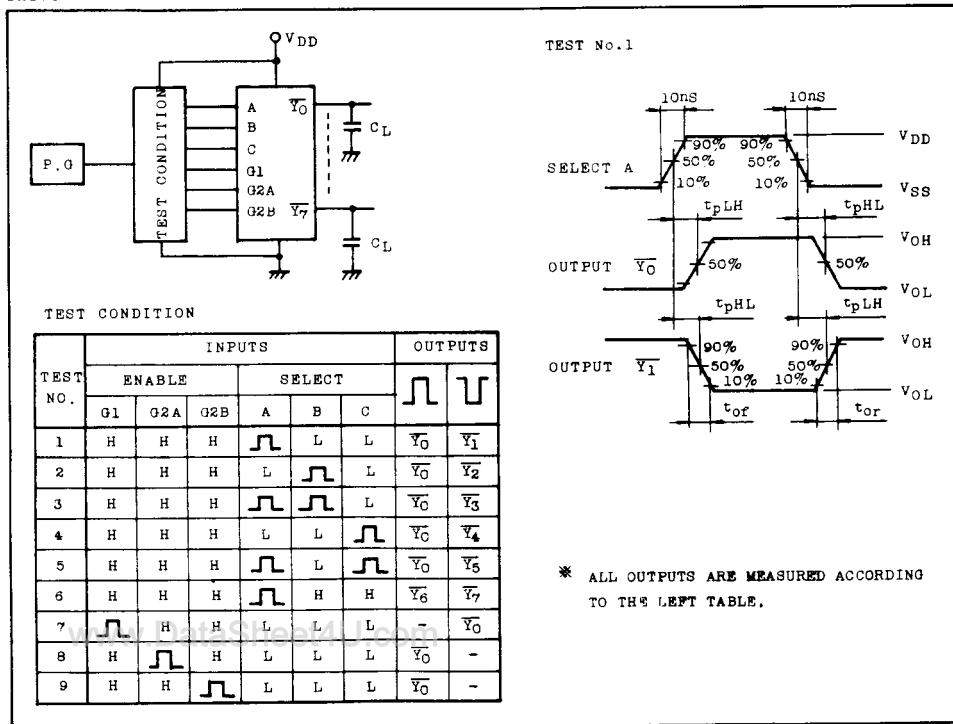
$V_{DD}$

P.G

TEST CONDITION

A
B
C
G1
G2A
G2B

$\overline{Y_0}$

$\overline{Y_7}$

$C_L$

$C_L$

TEST No.1

10nS

10nS

$V_{DD}$

SELECT A

90%
50%
10%

90%
50%
10%

$V_{SS}$

$t_{pLH}$

$t_{pHL}$

$V_{OH}$

OUTPUT $\overline{Y_0}$

50%

50%

$V_{OL}$

$t_{pHL}$

$t_{pLH}$

$V_{OH}$

OUTPUT $\overline{Y_1}$

90%
50%
10%

90%
50%
10%

$V_{OL}$

$t_{of}$

$t_{or}$

TEST CONDITION

| TEST NO. | INPUTS | | | | | | OUTPUTS | |
|---|---|---|---|---|---|---|---|---|
| | ENABLE | | | SELECT | | | ⊓ | ⊔ |
| | G1 | G2A | G2B | A | B | C | | |
| 1 | H | H | H | ⊓ | L | L | $\overline{Y_0}$ | $\overline{Y_1}$ |
| 2 | H | H | H | L | ⊓ | L | $\overline{Y_0}$ | $\overline{Y_2}$ |
| 3 | H | H | H | ⊓ | ⊓ | L | $\overline{Y_0}$ | $\overline{Y_3}$ |
| 4 | H | H | H | L | L | ⊓ | $\overline{Y_0}$ | $\overline{Y_4}$ |
| 5 | H | H | H | ⊓ | L | ⊓ | $\overline{Y_0}$ | $\overline{Y_5}$ |
| 6 | H | H | H | ⊓ | H | H | $\overline{Y_6}$ | $\overline{Y_7}$ |
| 7 | ⊓ | H | H | L | L | L | - | $\overline{Y_0}$ |
| 8 | H | ⊓ | H | L | L | L | $\overline{Y_0}$ | - |
| 9 | H | H | ⊓ | L | L | L | $\overline{Y_0}$ | - |

www.DataSheet4U.com

※ ALL OUTPUTS ARE MEASURED ACCORDING TO THE LEFT TABLE.